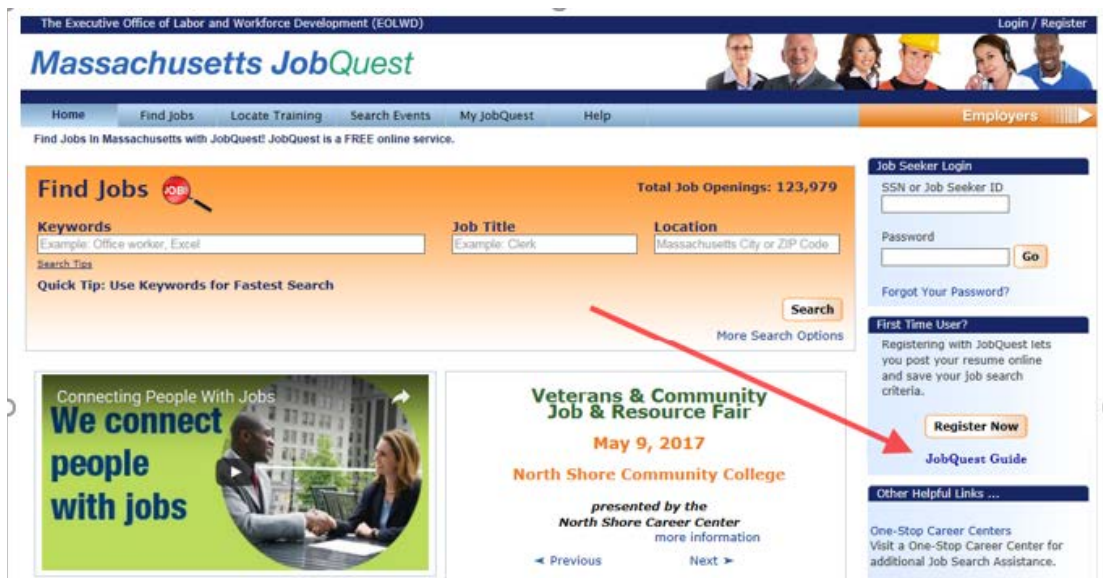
The Executive Office of Labor and Workforce Development (EOLWD)

Login / Register

Massachusetts JobQuest

Home | Find Jobs | Locate Training | Search Events | My JobQuest | Help | Employers

Find Jobs in Massachusetts with JobQuest! JobQuest is a FREE online service.

Find Jobs JOBS

Total Job Openings: 123,979

Keywords
Example: Office worker, Excel

Job Title
Example: Clerk

Location
Massachusetts City or ZIP Code

Search Tips

Quick Tip: Use Keywords for Fastest Search

Search

More Search Options

Job Seeker Login

SSN or Job Seeker ID

Password

Go

Forgot Your Password?

First Time User?

Registering with JobQuest lets you post your resume online and save your job search criteria.

Register Now

JobQuest Guide

Other Helpful Links ...

One-Stop Career Centers
Visit a One-Stop Career Center for additional Job Search Assistance.

Connecting People With Jobs

We connect people with jobs

Veterans & Community Job & Resource Fair

May 9, 2017

North Shore Community College

presented by the North Shore Career Center

more information

◄ Previous

Next ►